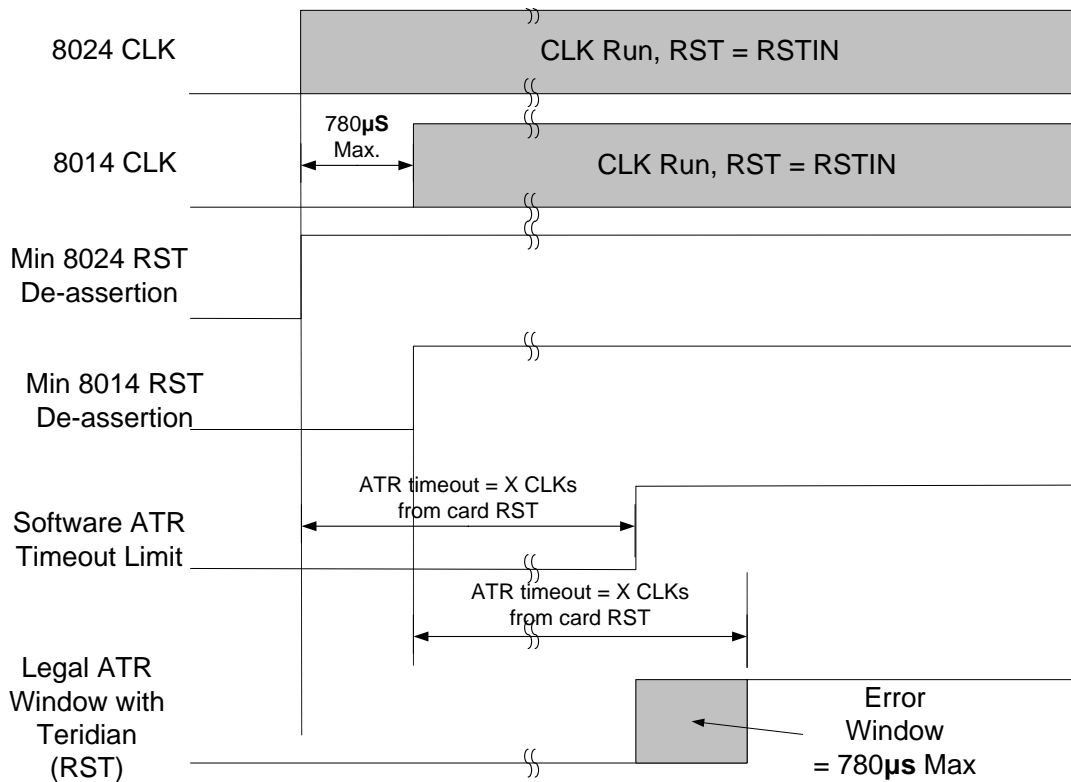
8024 CLK

CLK Run, RST = RSTIN

780**µS** Max.

8014 CLK

CLK Run, RST = RSTIN

Min 8024 RST De-assertion

Min 8014 RST De-assertion

ATR timeout = X CLKs from card RST

Software ATR Timeout Limit

ATR timeout = X CLKs from card RST

Legal ATR Window with Teridian (RST)

Error Window = 780**µs** Max